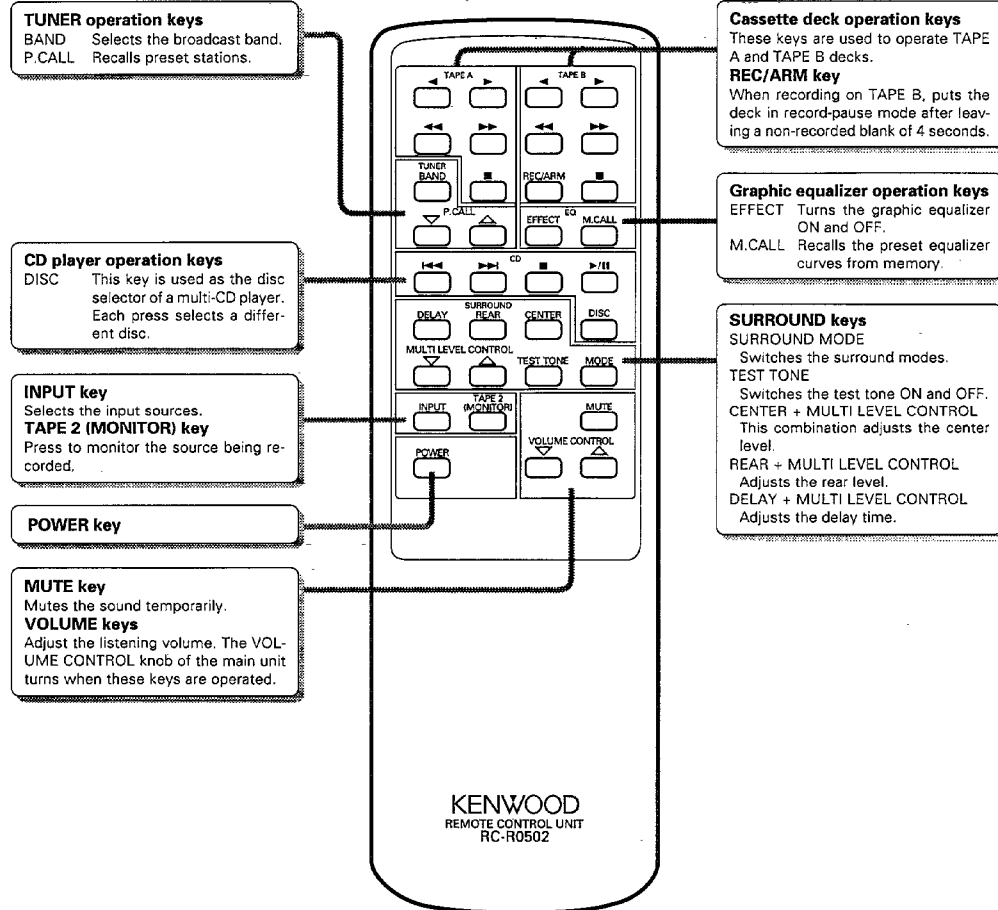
**TUNER operation keys**
BAND Selects the broadcast band.
P.CALL Recalls preset stations.

**CD player operation keys**
DISC This key is used as the disc selector of a multi-CD player. Each press selects a different disc.

**INPUT key**
Selects the input sources.
**TAPE 2 (MONITOR) key**
Press to monitor the source being recorded.

**POWER key**

**MUTE key**
Mutes the sound temporarily.
**VOLUME keys**
Adjust the listening volume. The VOLUME CONTROL knob of the main unit turns when these keys are operated.

TAPE A
TAPE B
TUNER
BAND
P.CALL
REC/ARM
EFFECT
EQ
M.CALL
CD
SURROUND
DELAY
REAR
CENTER
DISC
MULTI LEVEL CONTROL
TEST TONE
MODE
INPUT
TAPE 2 (MONITOR)
MUTE
VOLUME CONTROL
POWER

KENWOOD
REMOTE CONTROL UNIT
RC-R0502

**Cassette deck operation keys**
These keys are used to operate TAPE A and TAPE B decks.
**REC/ARM key**
When recording on TAPE B, puts the deck in record-pause mode after leaving a non-recorded blank of 4 seconds.

**Graphic equalizer operation keys**
EFFECT Turns the graphic equalizer ON and OFF.
M.CALL Recalls the preset equalizer curves from memory.

**SURROUND keys**
SURROUND MODE
Switches the surround modes.
TEST TONE
Switches the test tone ON and OFF.
CENTER + MULTI LEVEL CONTROL
This combination adjusts the center level.
REAR + MULTI LEVEL CONTROL
Adjusts the rear level.
DELAY + MULTI LEVEL CONTROL
Adjusts the delay time.